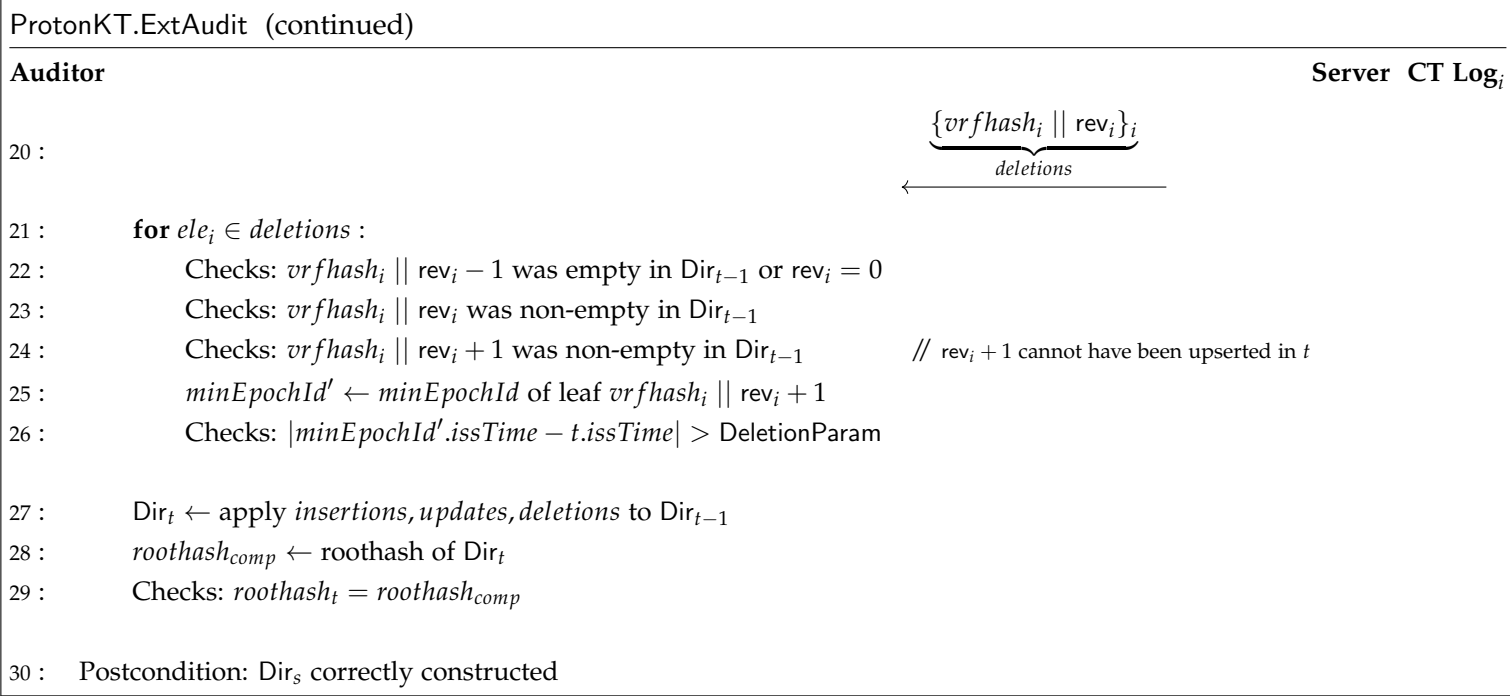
ProtonKT.ExtAudit (continued)

**Auditor** **Server** **CT Log$_i$**

20 : $\underbrace{\{vrfhash_i \mid\mid \mathsf{rev}_i\}_i}_{deletions}$ $\longleftarrow$

21 : **for** $ele_i \in deletions$ :

22 : Checks: $vrfhash_i \mid\mid \mathsf{rev}_i - 1$ was empty in $\mathsf{Dir}_{t-1}$ or $\mathsf{rev}_i = 0$

23 : Checks: $vrfhash_i \mid\mid \mathsf{rev}_i$ was non-empty in $\mathsf{Dir}_{t-1}$

24 : Checks: $vrfhash_i \mid\mid \mathsf{rev}_i + 1$ was non-empty in $\mathsf{Dir}_{t-1}$ // $\mathsf{rev}_i + 1$ cannot have been upserted in $t$

25 : $minEpochId' \leftarrow minEpochId$ of leaf $vrfhash_i \mid\mid \mathsf{rev}_i + 1$

26 : Checks: $|minEpochId'.issTime - t.issTime| > \mathsf{DeletionParam}$

27 : $\mathsf{Dir}_t \leftarrow$ apply $insertions, updates, deletions$ to $\mathsf{Dir}_{t-1}$

28 : $roothash_{comp} \leftarrow$ roothash of $\mathsf{Dir}_t$

29 : Checks: $roothash_t = roothash_{comp}$

30 : Postcondition: $\mathsf{Dir}_s$ correctly constructed